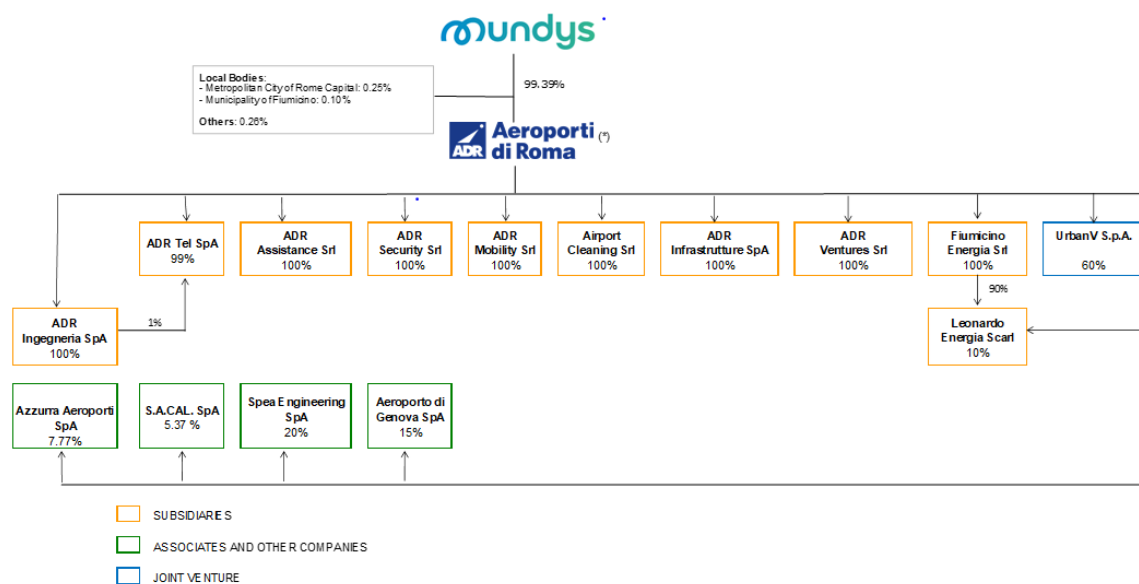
mundys

Local Bodies:
- Metropolitan City of Rome Capital: 0.25%
- Municipality of Fiumicino: 0.10%

Others: 0.26%

99.39%

ADR Aeroporti di Roma (*)

ADR Tel SpA
99%

ADR Assistance Srl
100%

ADR Security Srl
100%

ADR Mobility Srl
100%

Airport Cleaning Srl
100%

ADR Infrastrutture SpA
100%

ADR Ventures Srl
100%

Fiumicino Energia Srl
100%

UrbanV S.p.A.
60%

ADR Ingegneria SpA
100%

1%

90%

Leonardo Energia Scarl
10%

Azzurra Aeroporti SpA
7.77%

S.A.CAL. SpA
5.37 %

Spea Engineering SpA
20%

Aeroporto di Genova SpA
15%

SUBSIDIARIES

ASSOCIATES AND OTHER COMPANIES

JOINT VENTURE